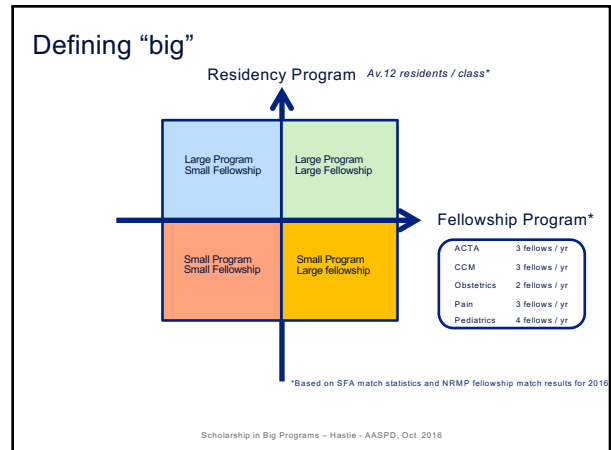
Defining “big”

Residency Program *Av.12 residents / class**

Large Program
Small Fellowship

Large Program
Large Fellowship

Fellowship Program*

Small Program
Small Fellowship

Small Program
Large fellowship

| | |
|---|---|
| ACTA | 3 fellows / yr |
| CCM | 3 fellows / yr |
| Obstetrics | 2 fellows / yr |
| Pain | 3 fellows / yr |
| Pediatrics | 4 fellows / yr |

*Based on SFA match statistics and NRMP fellowship match results for 2016

Scholarship in Big Programs – Hastie - AASPD, Oct 2016